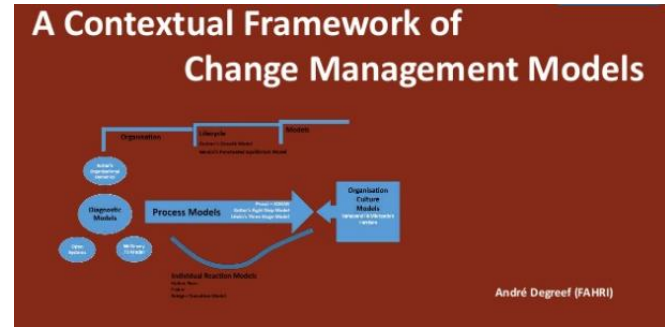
A Contextual Framework of
Change Management Models

Organisation
Lifecycle
Greiner's Growth Model
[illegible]
Models

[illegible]

Diagnostic Models

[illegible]

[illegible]

Process Models
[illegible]
Kotter's Eight Step Model
Lewin's Three Stage Model

Organisation Culture Models
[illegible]

Individual Reaction Models
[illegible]

André Degreef (FAHRI)